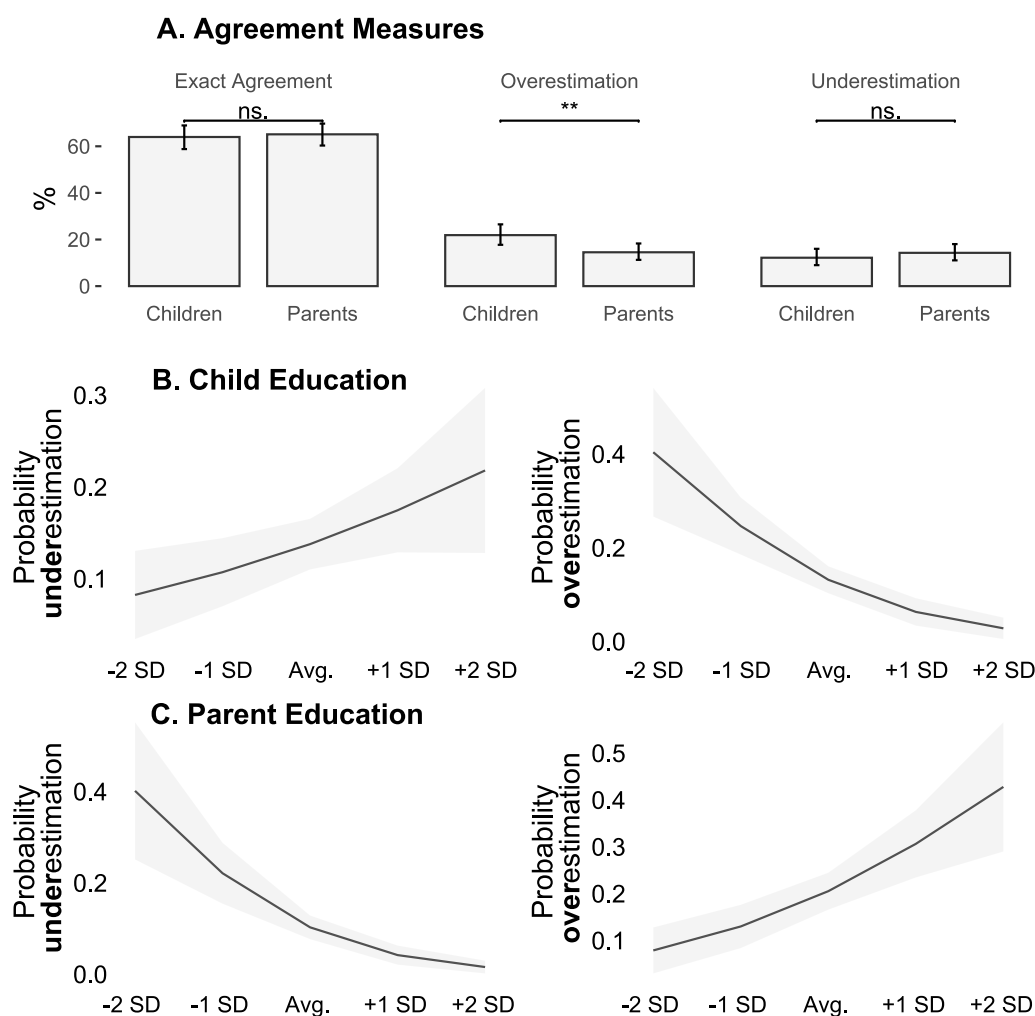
A. Agreement Measures

Exact Agreement
ns.
Overestimation
**
Underestimation
ns.

%
60
40
20
0

Children Parents Children Parents Children Parents

B. Child Education

Probability underestimation
0.3
0.2
0.1
-2 SD -1 SD Avg. +1 SD +2 SD

Probability overestimation
0.4
0.2
0.0
-2 SD -1 SD Avg. +1 SD +2 SD

C. Parent Education

Probability underestimation
0.4
0.2
0.0
-2 SD -1 SD Avg. +1 SD +2 SD

Probability overestimation
0.5
0.4
0.3
0.2
0.1
-2 SD -1 SD Avg. +1 SD +2 SD